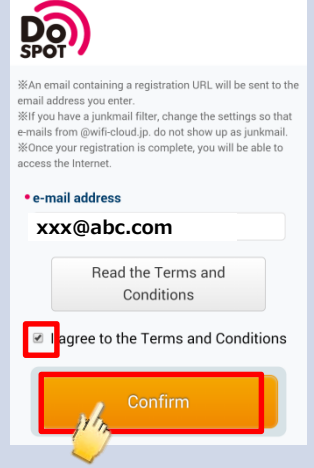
Do SPOT

※An email containing a registration URL will be sent to the email address you enter.
※If you have a junkmail filter, change the settings so that e-mails from @wifi-cloud.jp. do not show up as junkmail.
※Once your registration is complete, you will be able to access the Internet.

• e-mail address

xxx@abc.com

Read the Terms and Conditions

I agree to the Terms and Conditions

Confirm